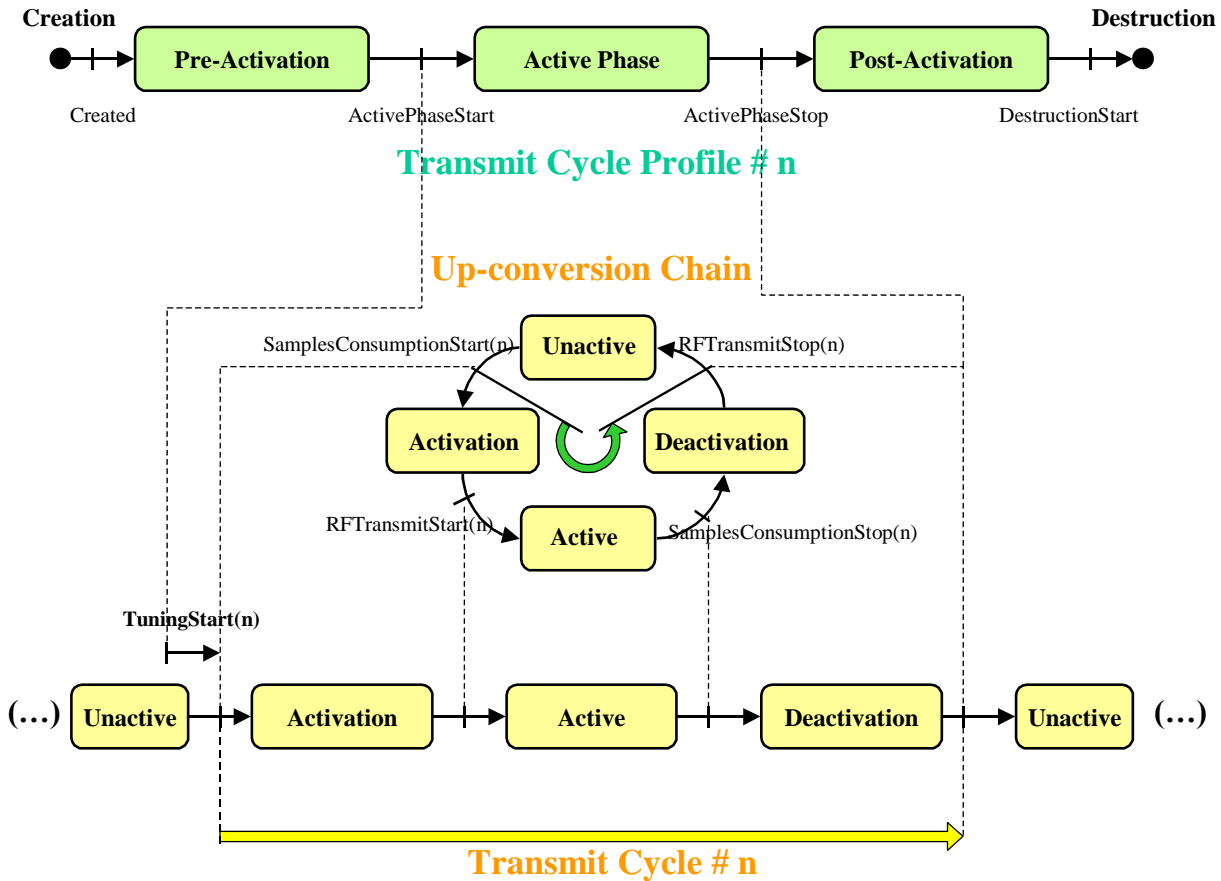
Creation

Destruction

Pre-Activation

Active Phase

Post-Activation

Created

ActivePhaseStart

ActivePhaseStop

DestructionStart

Transmit Cycle Profile # n

Up-conversion Chain

SamplesConsumptionStart(n)

Unactive

RFTransmitStop(n)

Activation

Deactivation

RFTransmitStart(n)

Active

SamplesConsumptionStop(n)

TuningStart(n)

(…)

Unactive

Activation

Active

Deactivation

Unactive

(…)

Transmit Cycle # n